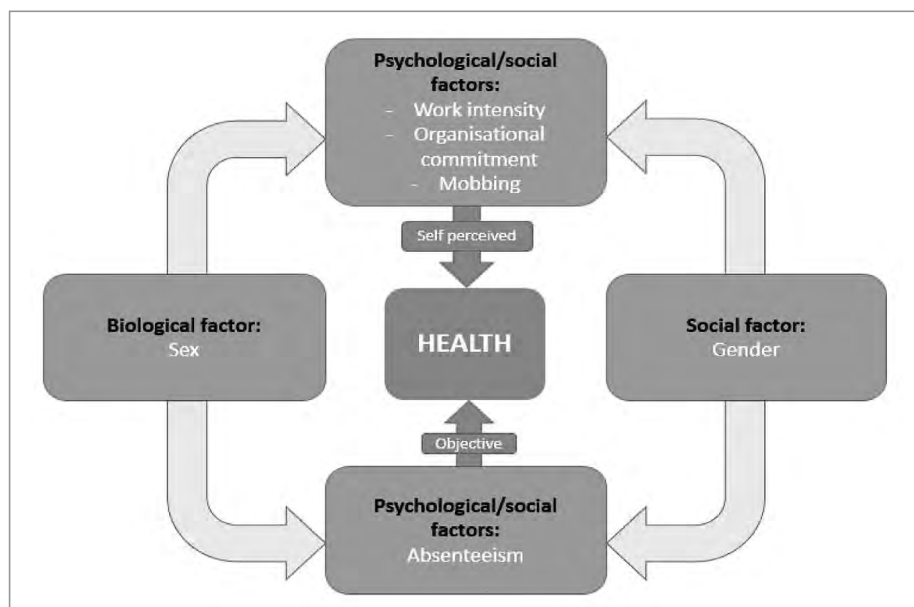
Psychological/social factors:
- Work intensity
- Organisational commitment
- Mobbing

Self perceived

Biological factor:
Sex

HEALTH

Social factor:
Gender

Objective

Psychological/social factors:
Absenteeism